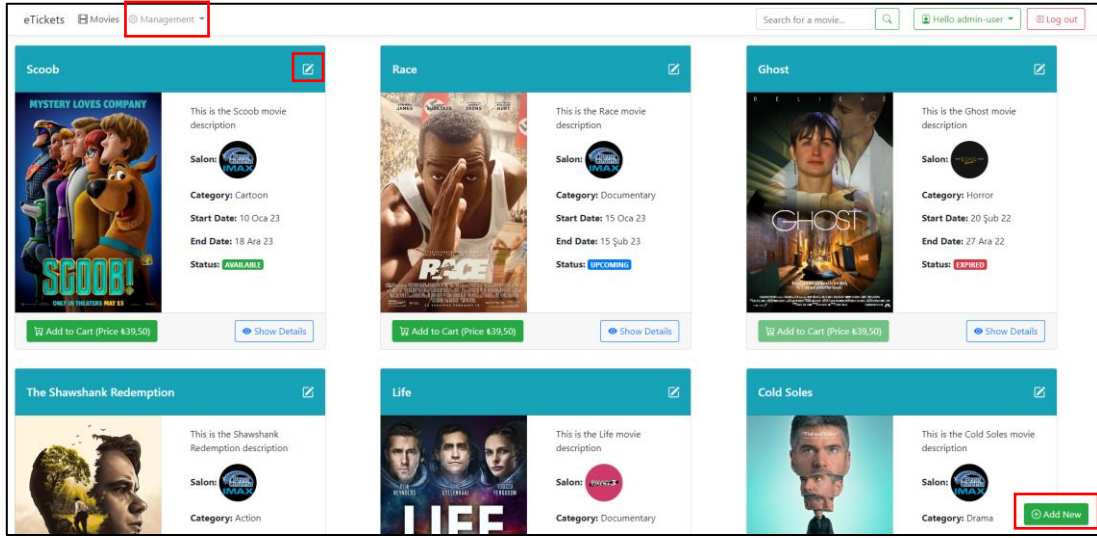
eTickets Movies Management

Search for a movie... Hello admin-user Log out

Scoob

MYSTERY LOVES COMPANY

SCOOB!

ONLY IN THEATERS MAY 15

This is the Scoob movie description

Salon: IMAX

Category: Cartoon

Start Date: 10 Oca 23

End Date: 18 Ara 23

Status: AVAILABLE

Add to Cart (Price ₺39,50) Show Details

Race

RACE

This is the Race movie description

Salon: IMAX

Category: Documentary

Start Date: 15 Oca 23

End Date: 15 Şub 23

Status: UPCOMING

Add to Cart (Price ₺39,50) Show Details

Ghost

GHOST

This is the Ghost movie description

Salon:

Category: Horror

Start Date: 20 Şub 22

End Date: 27 Ara 22

Status: EXPIRED

Add to Cart (Price ₺39,50) Show Details

The Shawshank Redemption

This is the Shawshank Redemption description

Salon: IMAX

Category: Action

Life

LIFE

This is the Life movie description

Salon:

Category: Documentary

Cold Soles

This is the Cold Soles movie description

Salon: IMAX

Category: Drama

Add New